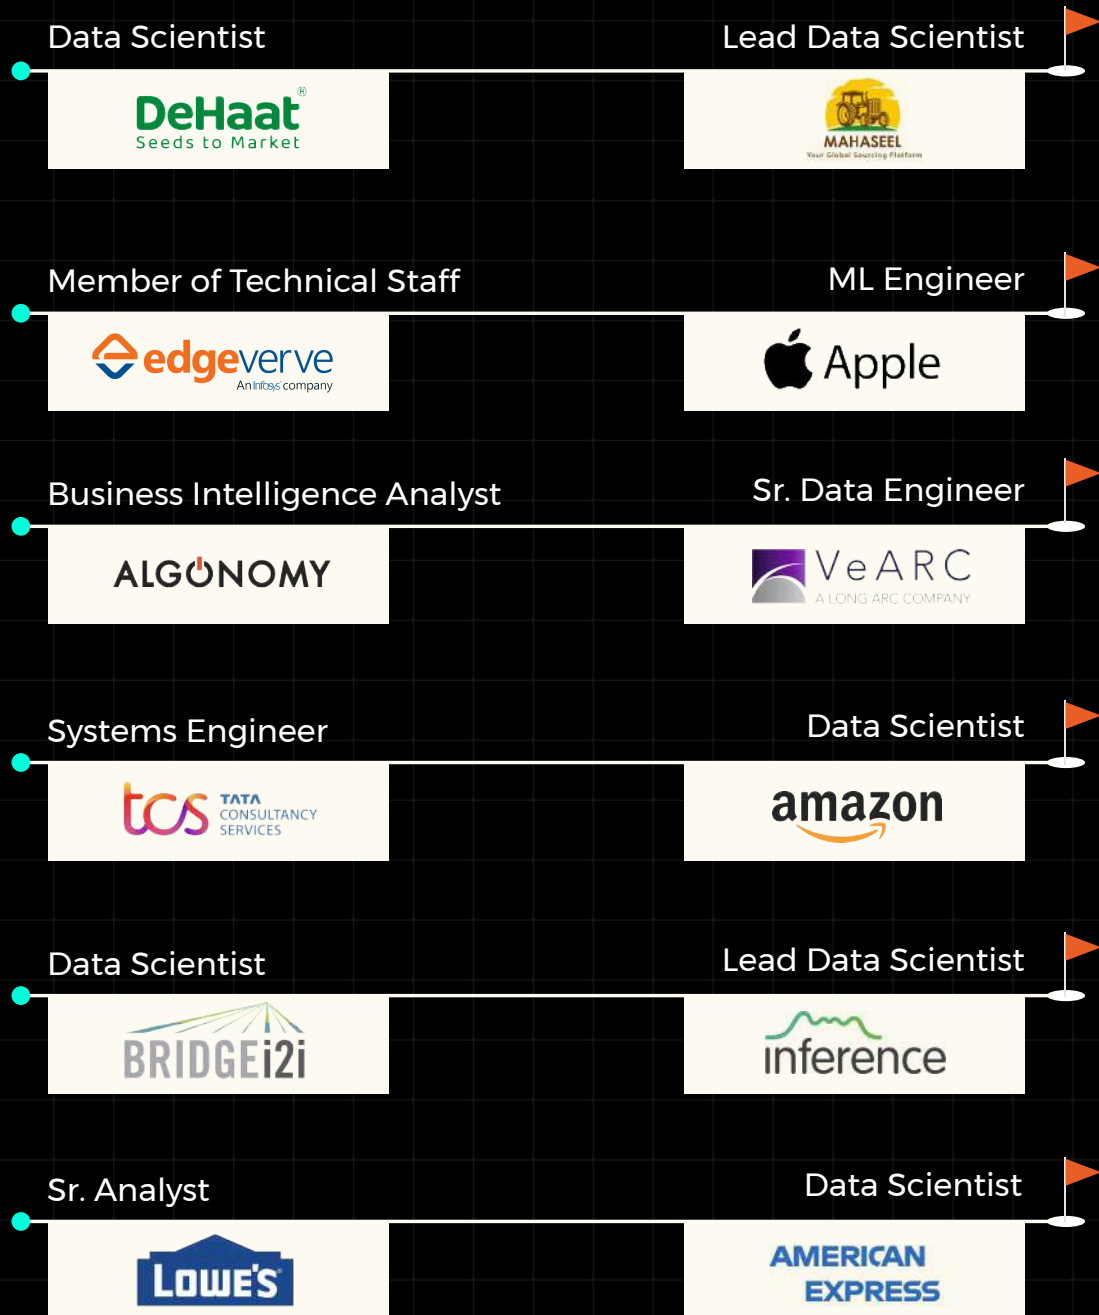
Data Scientist

Lead Data Scientist

DeHaat®
Seeds to Market

MAHASEEL
Your Global Sourcing Platform

Member of Technical Staff

ML Engineer

edgeverve
An Infosys company

Apple

Business Intelligence Analyst

Sr. Data Engineer

ALGONOMY

VeARC
A LONG ARC COMPANY

Systems Engineer

Data Scientist

tcs TATA CONSULTANCY SERVICES

amazon

Data Scientist

Lead Data Scientist

BRIDGEi2i

inference

Sr. Analyst

Data Scientist

LOWE'S

AMERICAN EXPRESS